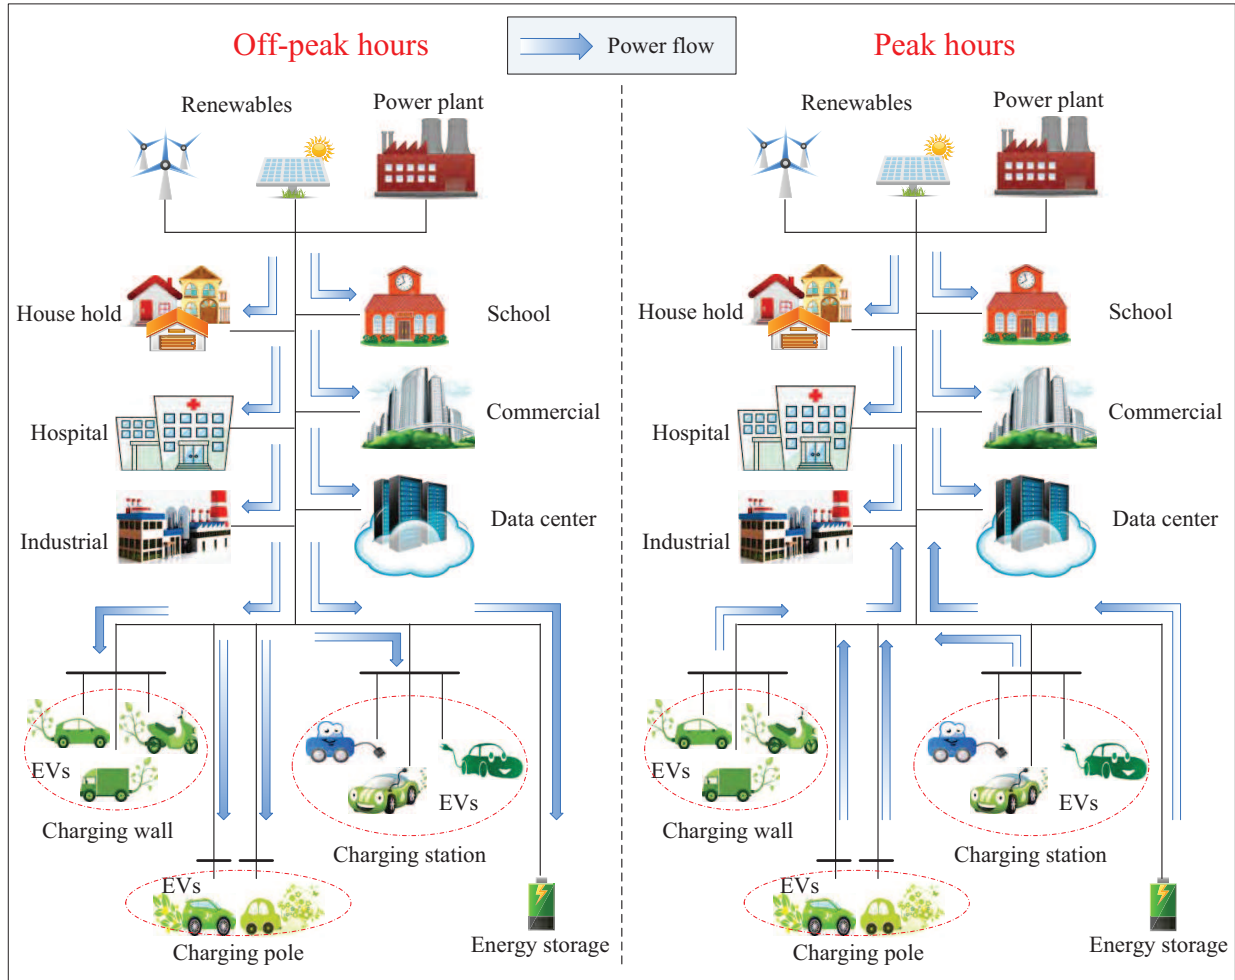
Off-peak hours

Power flow

Peak hours

Renewables

Power plant

House hold

School

Hospital

Commercial

Industrial

Data center

EVs

Charging wall

EVs

Charging station

EVs

Charging pole

Energy storage

Renewables

Power plant

House hold

School

Hospital

Commercial

Industrial

Data center

EVs

Charging wall

EVs

Charging station

EVs

Charging pole

Energy storage